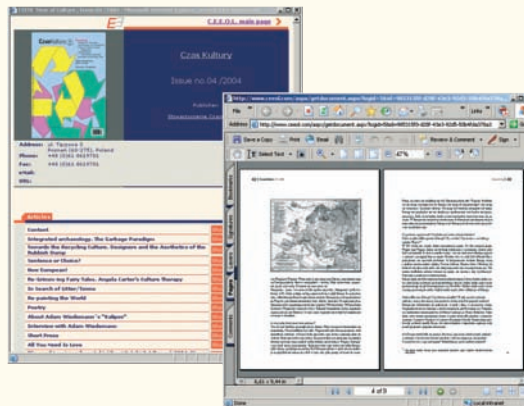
C.E.E.O.L. main page

Czas Kultury

Issue no.04/2004

Address: ul. Taczana 5 Poznan (60-378), Poland
Phone: +48 (061) 8619793
Fax: +48 (061) 8619793
eMail:
URL:

Articles

Content
Integrated archaeology. The Garbage Paradigm
Towards the Recycling Culture. Designers and the Aesthetics of the Rubbish Dump
Sentence or Chaos?
New European?
No Grimm Any Fairy Tales. Angela Carter's Culture Therapy
In Search of Litter/Trees
Re-painting the World
Poetry
About Adam Wiedemann's "Kalipso"
Interview with Adam Wiedemann
Short Prose
All You Need Is Love

Address http://www.ceeol.com/aspx/getdocument.aspx?logid=

Save a Copy
Print
Email
Search
Select Text
47%
Review & Comment
Sign

Bookmarks
Signatures
Layers
Pages
Comments

8,61 x 5,44 in
4 of 9
Done
Local intranet